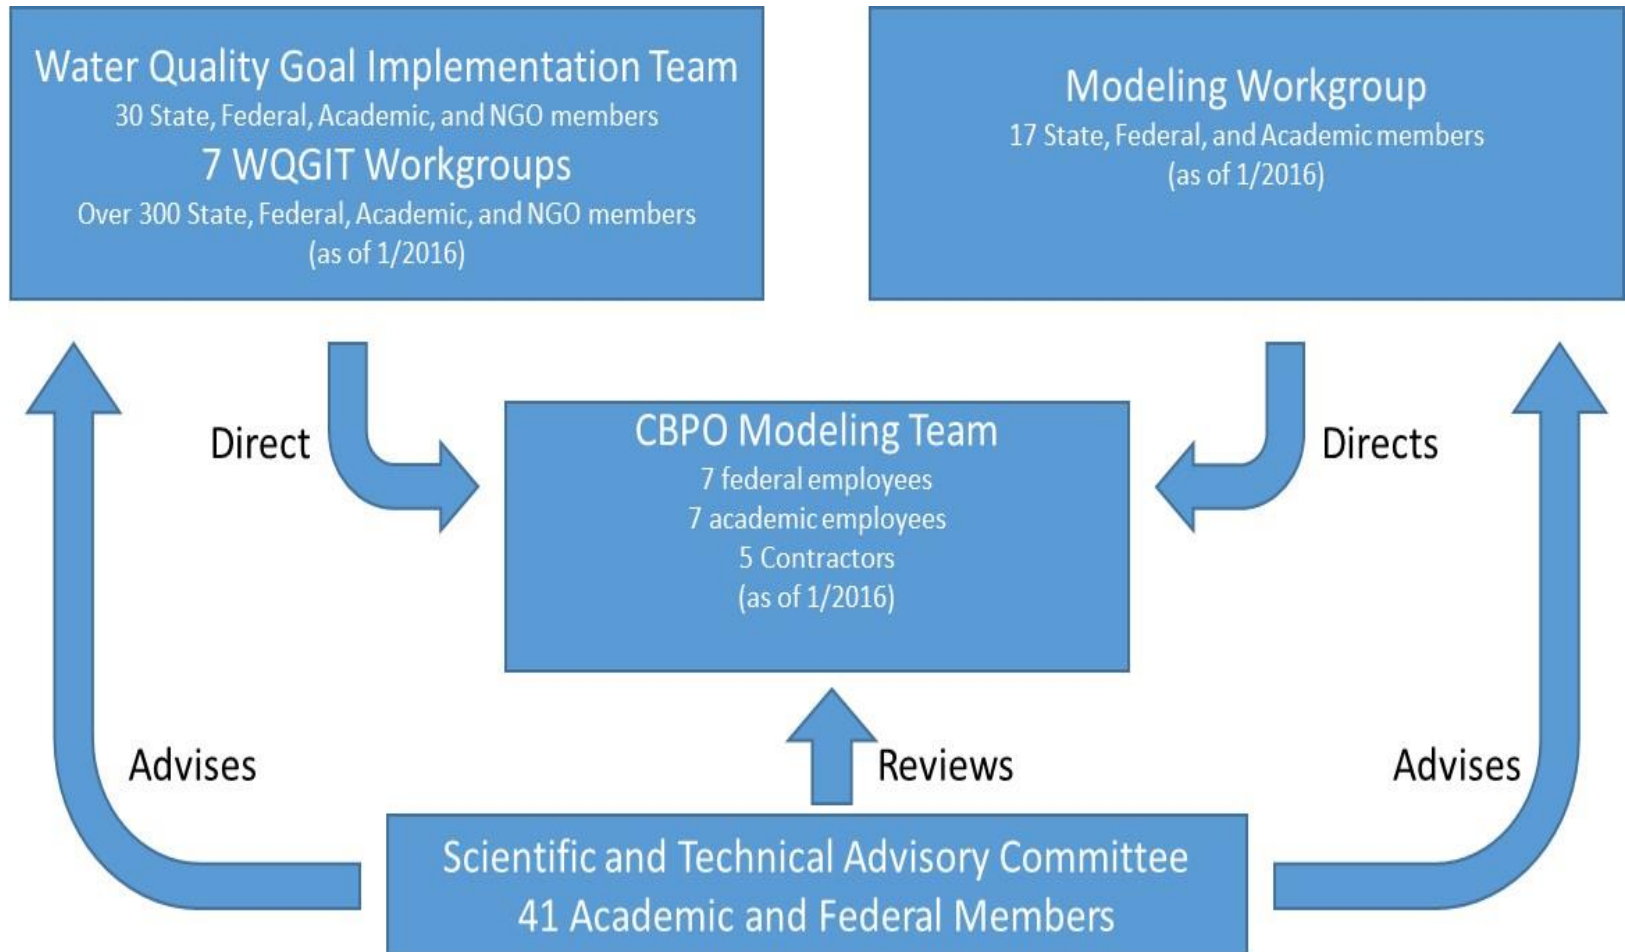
Water Quality Goal Implementation Team
30 State, Federal, Academic, and NGO members
7 WQGIT Workgroups
Over 300 State, Federal, Academic, and NGO members
(as of 1/2016)

Modeling Workgroup
17 State, Federal, and Academic members
(as of 1/2016)

Direct

CBPO Modeling Team
7 federal employees
7 academic employees
5 Contractors
(as of 1/2016)

Directs

Advises

Reviews

Advises

Scientific and Technical Advisory Committee
41 Academic and Federal Members